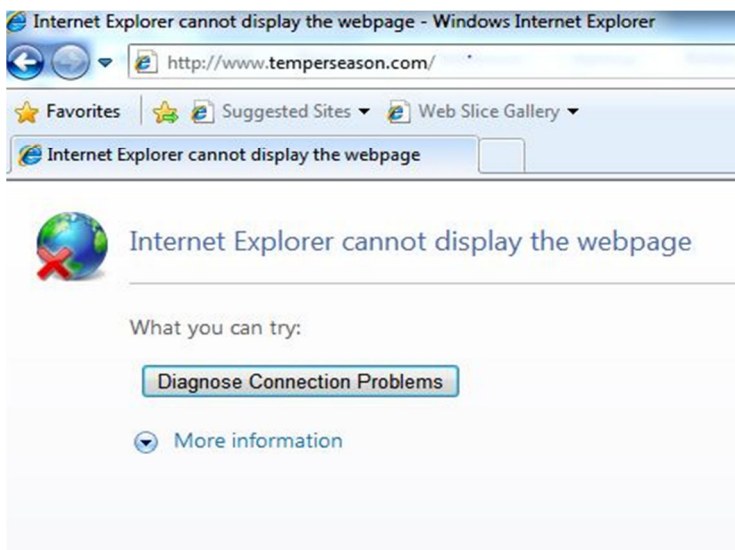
Internet Explorer cannot display the webpage - Windows Internet Explorer

http://www.temperseason.com/

Favorites | Suggested Sites ▾ | Web Slice Gallery ▾

Internet Explorer cannot display the webpage

Internet Explorer cannot display the webpage

What you can try:

Diagnose Connection Problems

More information